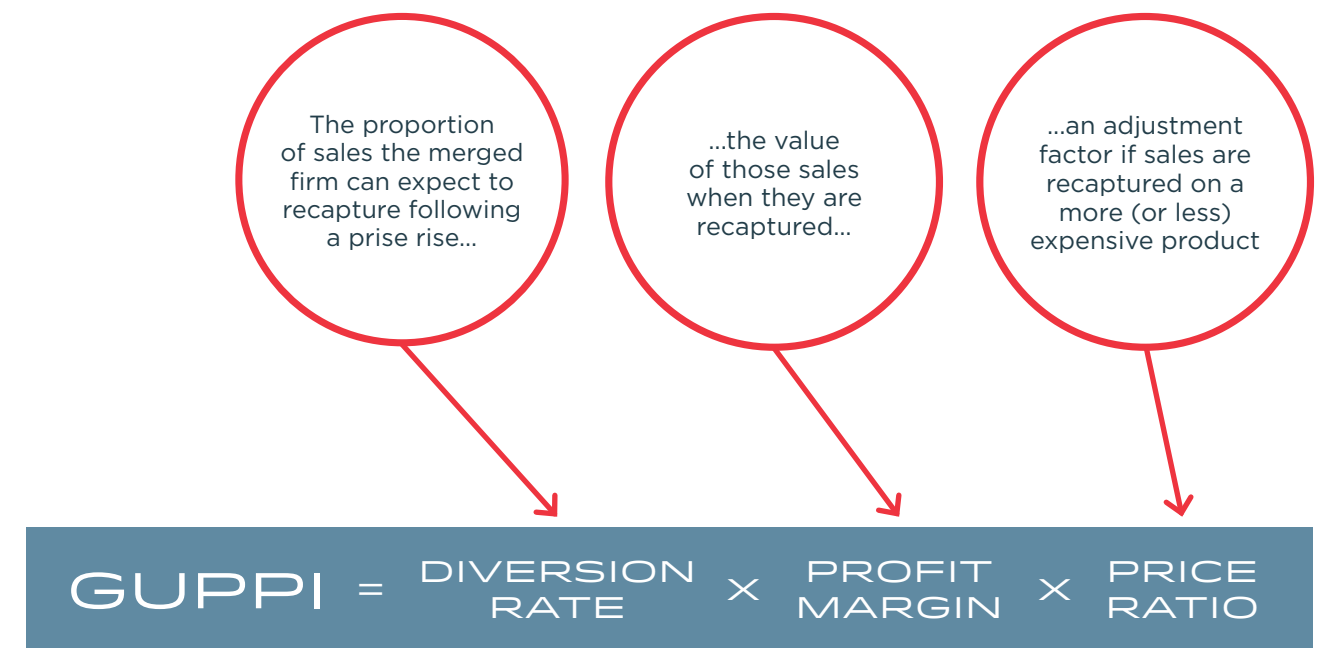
The proportion of sales the merged firm can expect to recapture following a prise rise...

...the value of those sales when they are recaptured...

...an adjustment factor if sales are recaptured on a more (or less) expensive product

GUPPI = DIVERSION RATE × PROFIT MARGIN × PRICE RATIO